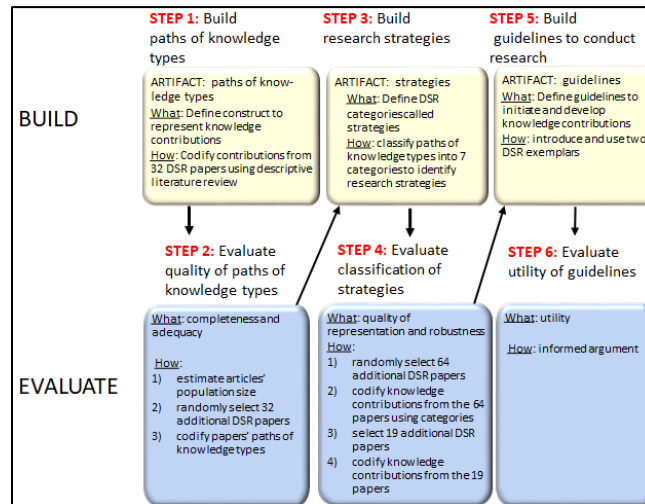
STEP 1: Build paths of knowledge types

STEP 3: Build research strategies

STEP 5: Build guidelines to conduct research

BUILD

ARTIFACT: paths of knowledge types
What: Define construct to represent knowledge contributions
How: Codify contributions from 32 DSR papers using descriptive literature review

ARTIFACT: strategies
What: Define DSR categories called strategies
How: classify paths of knowledge types into 7 categories to identify research strategies

ARTIFACT: guidelines
What: Define guidelines to initiate and develop knowledge contributions
How: introduce and use two DSR exemplars

STEP 2: Evaluate quality of paths of knowledge types

STEP 4: Evaluate classification of strategies

STEP 6: Evaluate utility of guidelines

EVALUATE

What: completeness and adequacy

How:
1) estimate articles' population size
2) randomly select 32 additional DSR papers
3) codify papers' paths of knowledge types

What: quality of representation and robustness
How:
1) randomly select 64 additional DSR papers
2) codify knowledge contributions from the 64 papers using categories
3) select 19 additional DSR papers
4) codify knowledge contributions from the 19 papers

What: utility

How: informed argument